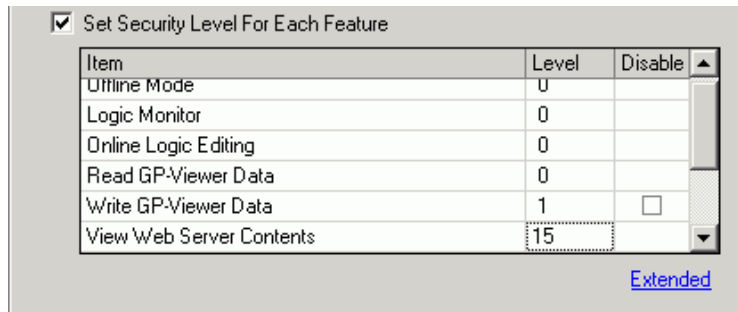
Set Security Level For Each Feature

| Item | Level | Disable |
|---|---|---|
| Offline Mode | 0 | |
| Logic Monitor | 0 | |
| Online Logic Editing | 0 | |
| Read GP-Viewer Data | 0 | |
| Write GP-Viewer Data | 1 | |
| View Web Server Contents | 15 | |

Extended